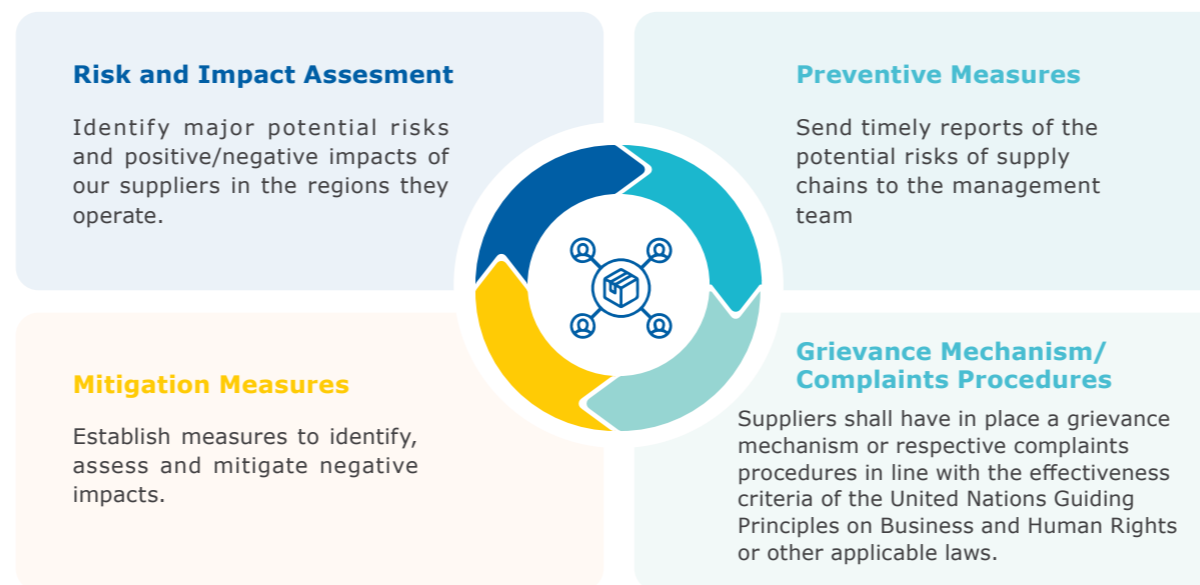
Risk and Impact Assesment

Identify major potential risks and positive/negative impacts of our suppliers in the regions they operate.

Preventive Measures

Send timely reports of the potential risks of supply chains to the management team

Mitigation Measures

Establish measures to identify, assess and mitigate negative impacts.

Grievance Mechanism/ Complaints Procedures

Suppliers shall have in place a grievance mechanism or respective complaints procedures in line with the effectiveness criteria of the United Nations Guiding Principles on Business and Human Rights or other applicable laws.